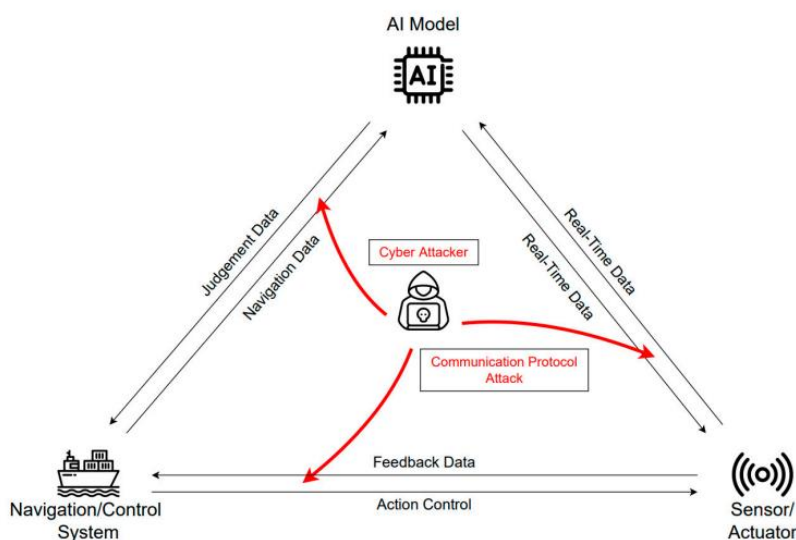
AI Model

AI

Judgement Data

Navigation Data

Real-Time Data

Real-Time Data

Cyber Attacker

Communication Protocol Attack

Feedback Data

Action Control

Navigation/Control System

Sensor/ Actuator